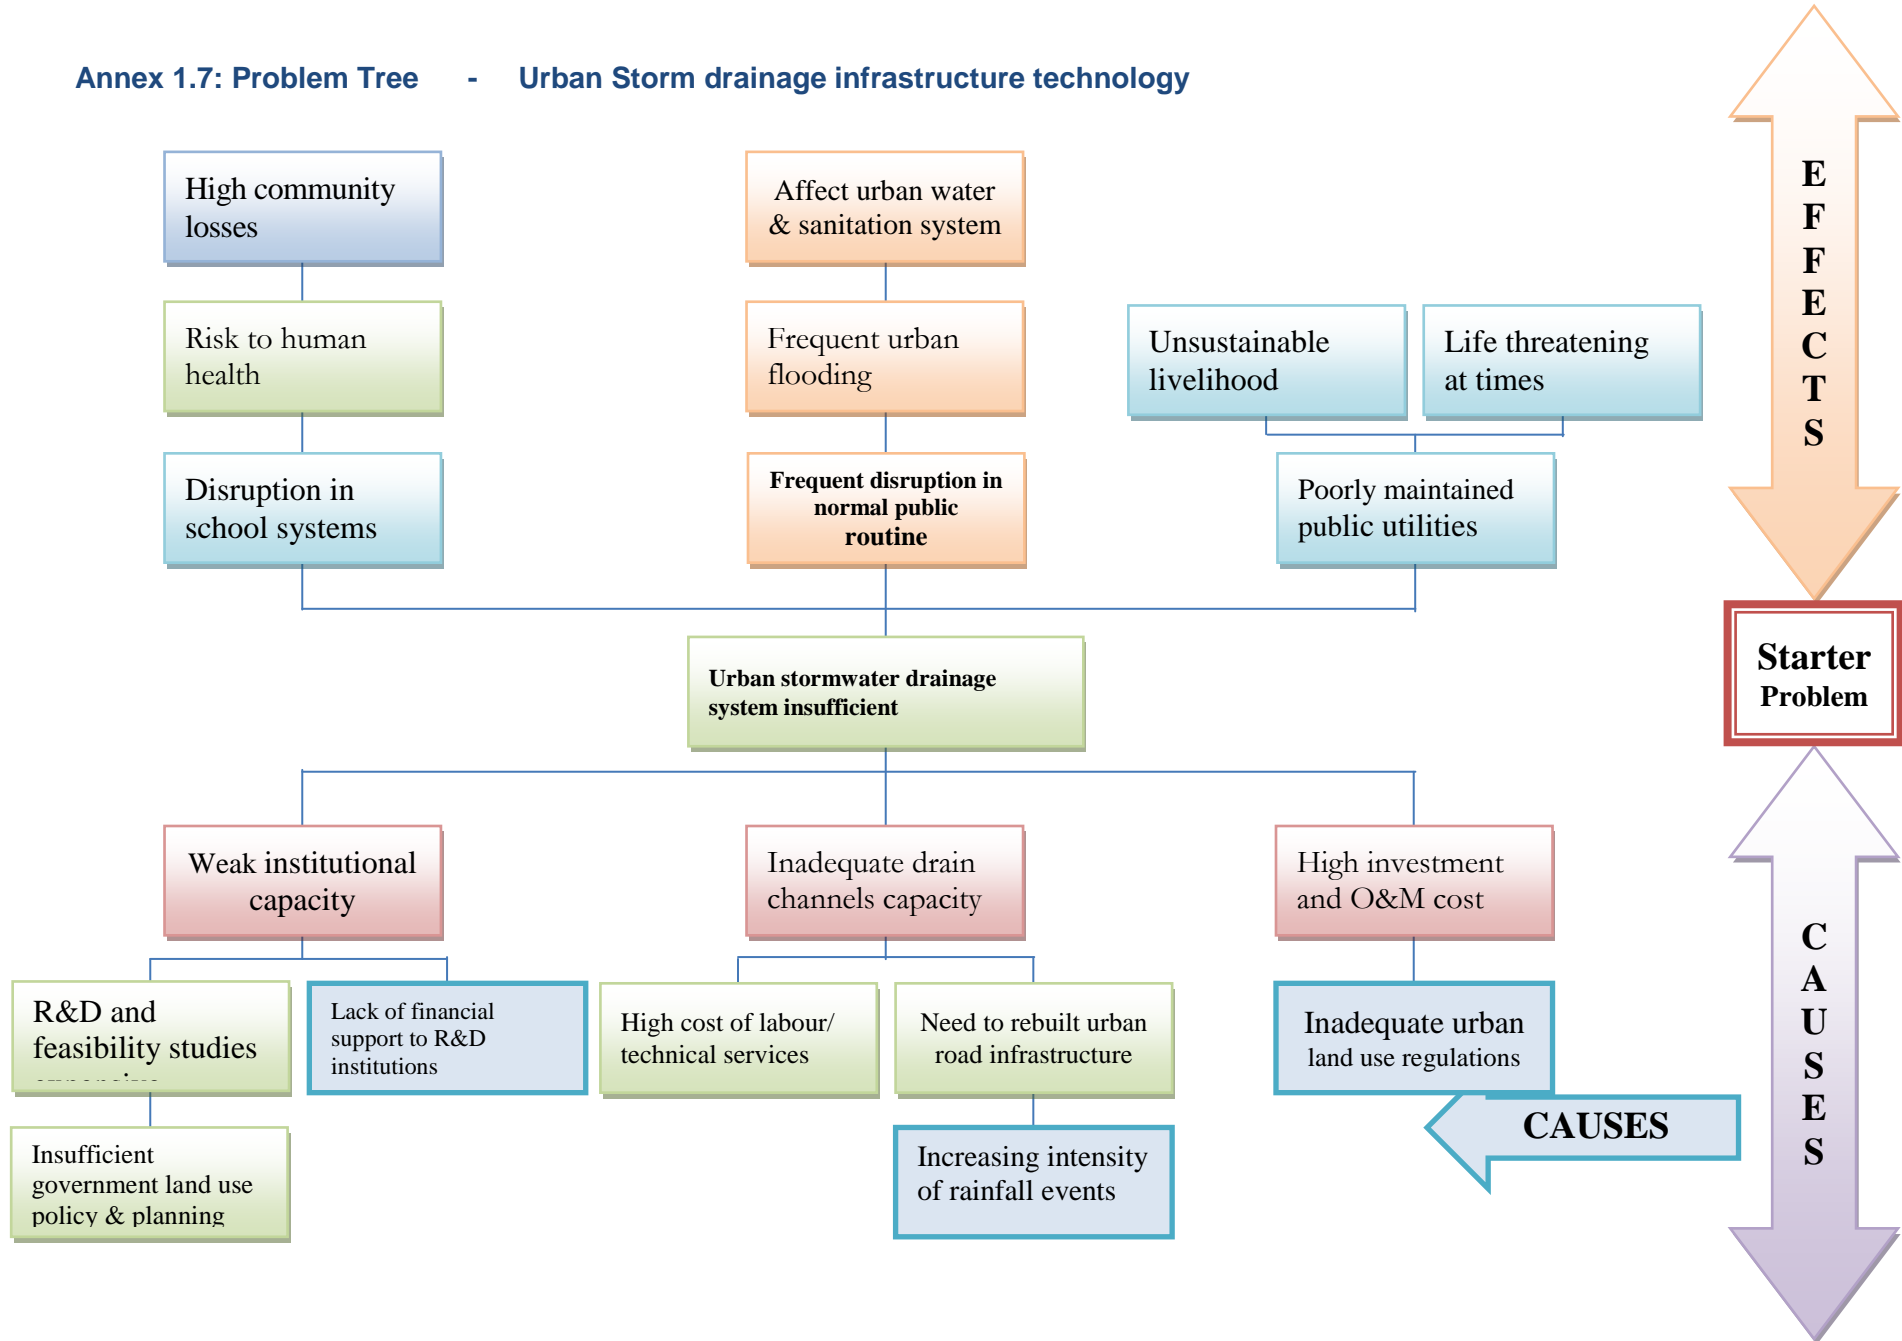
Annex 1.7: Problem Tree - Urban Storm drainage infrastructure technology

High community losses

Affect urban water & sanitation system

Risk to human health

Frequent urban flooding

Unsustainable livelihood

Life threatening at times

Disruption in school systems

Frequent disruption in normal public routine

Poorly maintained public utilities

EFFECTS

Starter Problem

Urban stormwater drainage system insufficient

Weak institutional capacity

Inadequate drain channels capacity

High investment and O&M cost

R&D and feasibility studies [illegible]

Lack of financial support to R&D institutions

High cost of labour/ technical services

Need to rebuilt urban road infrastructure

Inadequate urban land use regulations

CAUSES

Insufficient government land use policy & planning

Increasing intensity of rainfall events

CAUSES